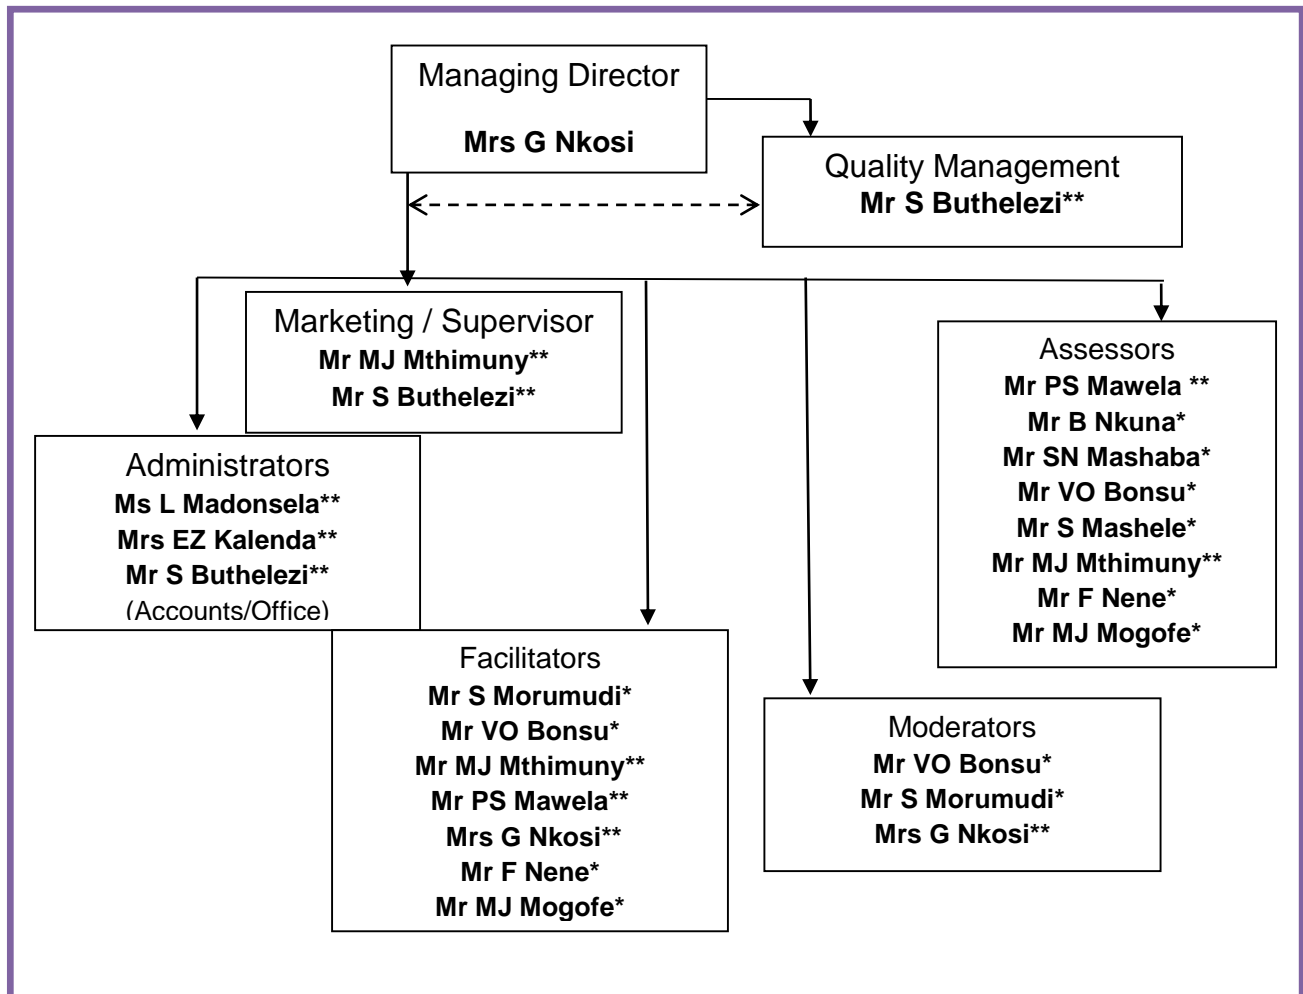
Managing Director
Mrs G Nkosi

Quality Management
Mr S Buthelezi**

Marketing / Supervisor
Mr MJ Mthimuny**
Mr S Buthelezi**

Assessors
Mr PS Mawela **
Mr B Nkuna*
Mr SN Mashaba*
Mr VO Bonsu*
Mr S Mashele*
Mr MJ Mthimuny**
Mr F Nene*
Mr MJ Mogofe*

Administrators
Ms L Madonsela**
Mrs EZ Kalenda**
Mr S Buthelezi**
(Accounts/Office)

Facilitators
Mr S Morumudi*
Mr VO Bonsu*
Mr MJ Mthimuny**
Mr PS Mawela**
Mrs G Nkosi**
Mr F Nene*
Mr MJ Mogofe*

Moderators
Mr VO Bonsu*
Mr S Morumudi*
Mrs G Nkosi**